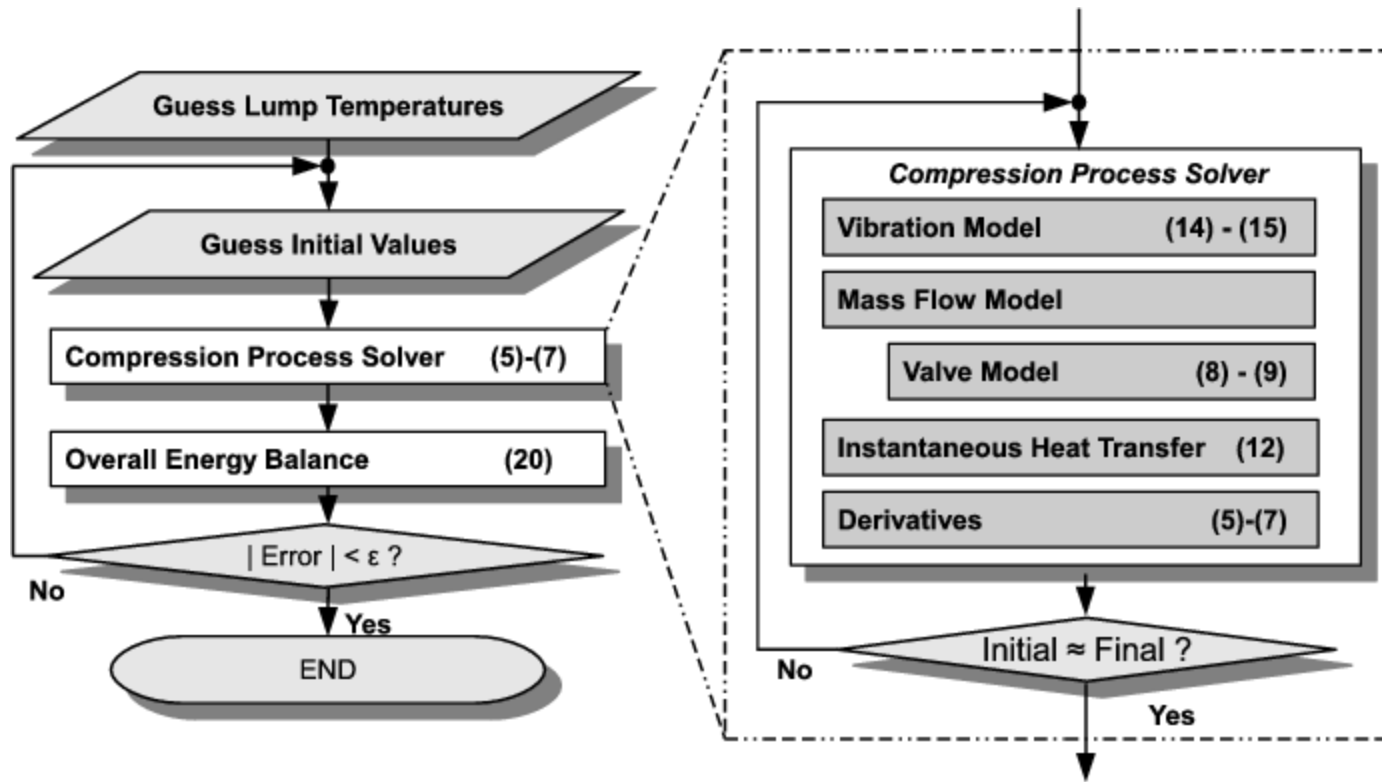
Guess Lump Temperatures

Guess Initial Values

Compression Process Solver (5)-(7)

Overall Energy Balance (20)

| Error | < ε ?

No

Yes

END

Compression Process Solver

Vibration Model (14) - (15)

Mass Flow Model

Valve Model (8) - (9)

Instantaneous Heat Transfer (12)

Derivatives (5)-(7)

Initial ≈ Final ?

No

Yes